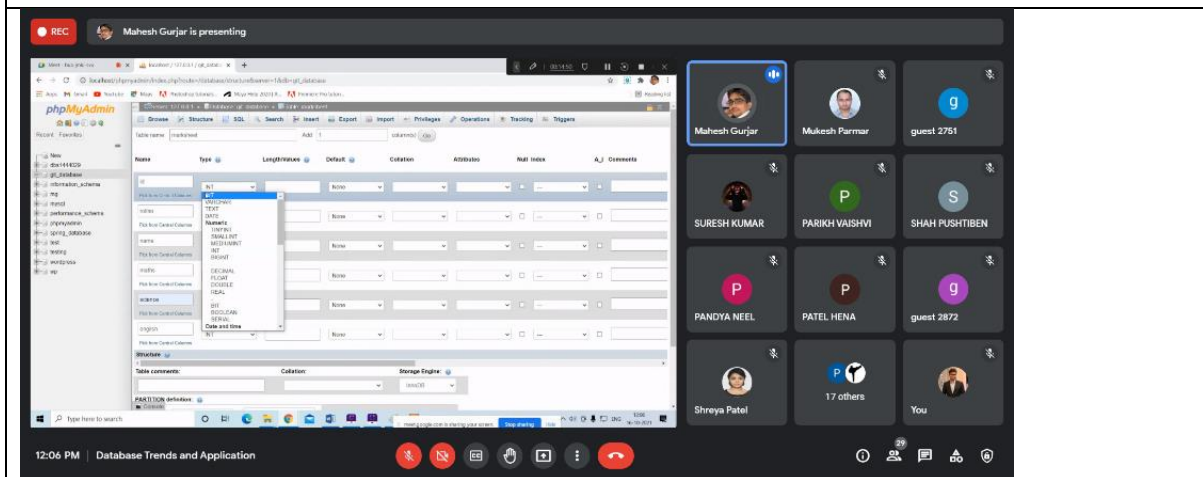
REC

Mahesh Gurjar is presenting

phpMyAdmin

Recent Favorites

New
gtt_database
information_schema
mysql
performance_schema
phpmyadmin
spring_database
test
testing
wordpress
wp

Browse Structure SQL Search Insert Export Import Privileges Operations Tracking Triggers

Table name: marksheet Add 1 column(s) Go

Name Type Length/Values Default Collation Attributes Null Index A_I Comments

id INT None
rollno None
name None
maths None
science None
english INT None

INT
VARCHAR
TEXT
DATE
Numeric
TINYINT
SMALLINT
MEDIUMINT
INT
BIGINT
DECIMAL
FLOAT
DOUBLE
REAL
BIT
BOOLEAN
SERIAL
Date and time

Structure

Table comments: Collation: Storage Engine: InnoDB

PARTITION definition:

Type here to search

meet.google.com is sharing your screen. Stop sharing Hide

Mahesh Gurjar
Mukesh Parmar
guest 2751
SURESH KUMAR
PARIKH VAISHVI
SHAH PUSHTIBEN
PANDYA NEEL
PATEL HENA
guest 2872
Shreya Patel
17 others
You

12:06 PM | Database Trends and Application

29